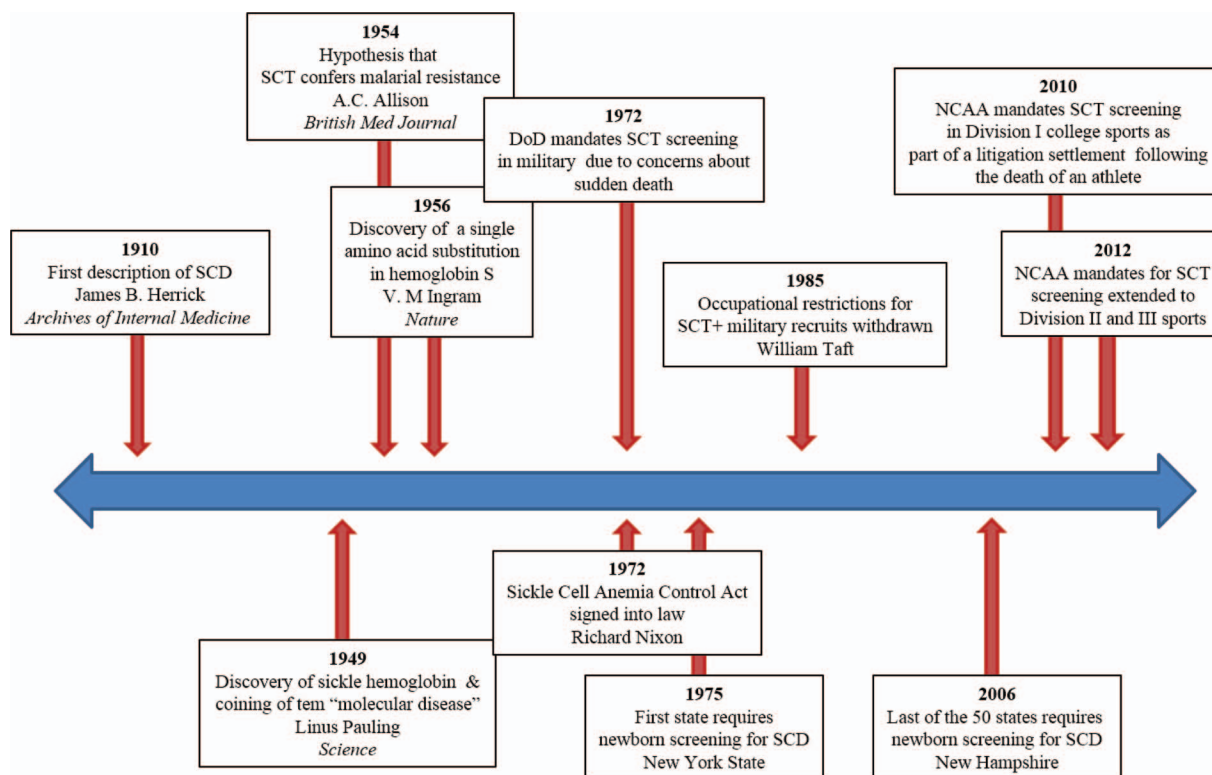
**1954**
Hypothesis that
SCT confers malarial resistance
A.C. Allison
*British Med Journal*

**1972**
DoD mandates SCT screening
in military due to concerns about
sudden death

**2010**
NCAA mandates SCT screening
in Division I college sports as
part of a litigation settlement following
the death of an athlete

**1910**
First description of SCD
James B. Herrick
*Archives of Internal Medicine*

**1956**
Discovery of a single
amino acid substitution
in hemoglobin S
V. M Ingram
*Nature*

**1985**
Occupational restrictions for
SCT+ military recruits withdrawn
William Taft

**2012**
NCAA mandates for SCT
screening extended to
Division II and III sports

**1949**
Discovery of sickle hemoglobin &
coining of tem "molecular disease"
Linus Pauling
*Science*

**1972**
Sickle Cell Anemia Control Act
signed into law
Richard Nixon

**1975**
First state requires
newborn screening for SCD
New York State

**2006**
Last of the 50 states requires
newborn screening for SCD
New Hampshire